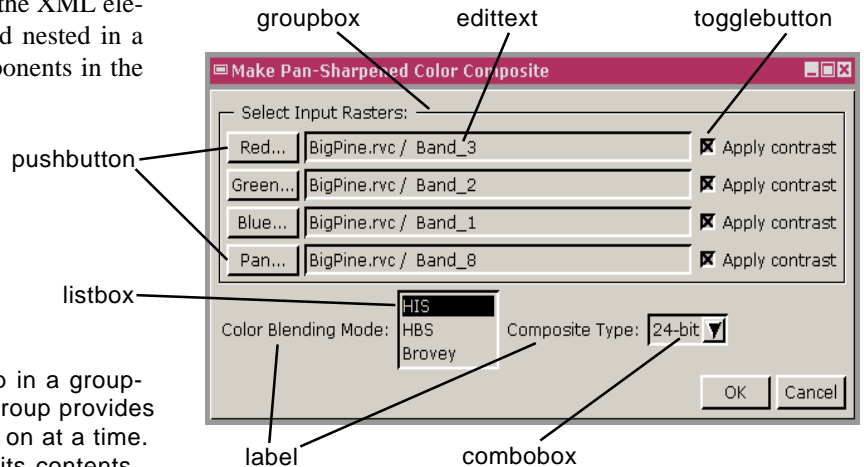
the XML ele- d nested in a ponents in the

groupbox

edittext

togglebutton

Make Pan-Sharpened Color Composite

Select Input Rasters:

pushbutton

Red...

BigPine.rvc / Band_3

Apply contrast

Green...

BigPine.rvc / Band_2

Apply contrast

Blue...

BigPine.rvc / Band_1

Apply contrast

Pan...

BigPine.rvc / Band_8

Apply contrast

listbox

HIS

HBS

Brovey

Color Blending Mode:

Composite Type:

24-bit

OK

Cancel

p in a group- roup provides on at a time. its contents

label

combobox